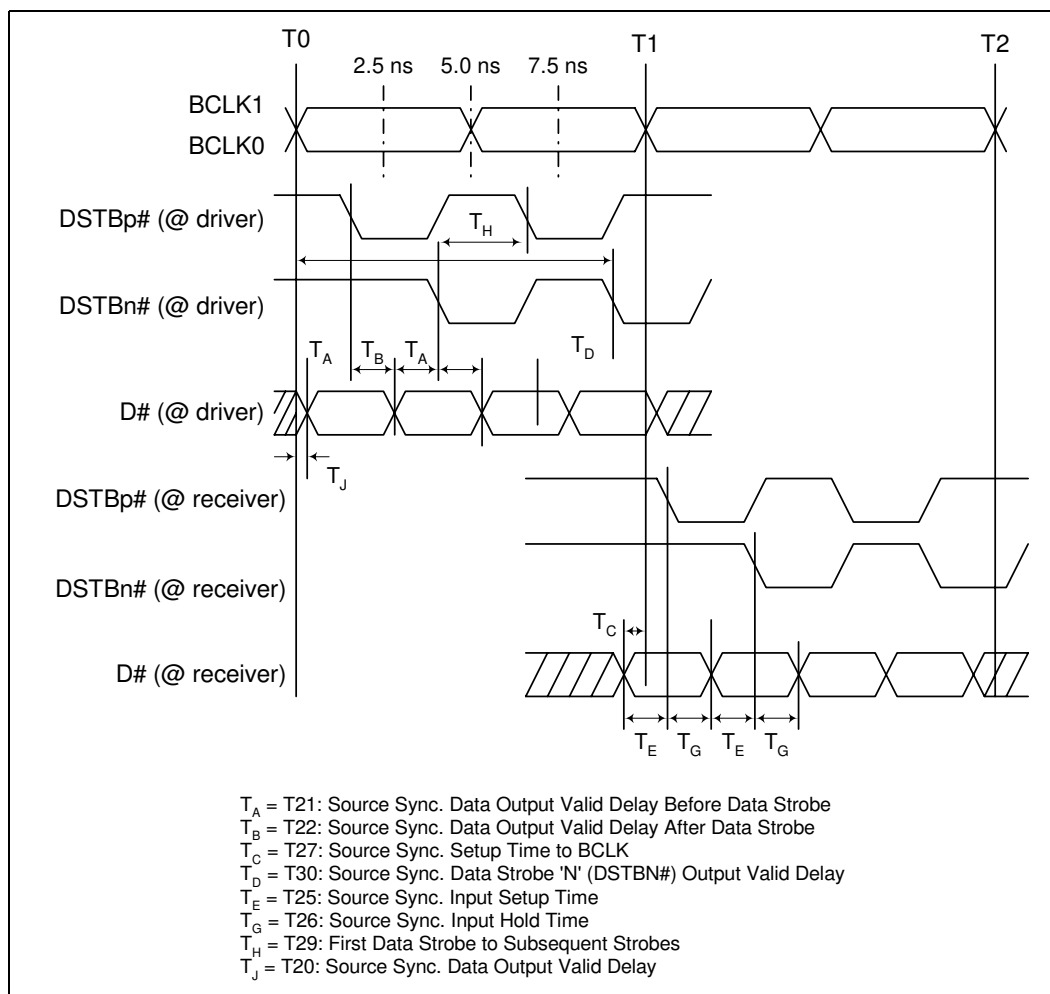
T0
T1
T2
2.5 ns
5.0 ns
7.5 ns
BCLK1
BCLK0
DSTBp# (@ driver)
$T_H$
DSTBn# (@ driver)
$T_A$
$T_B$
$T_A$
$T_D$
D# (@ driver)
$T_J$
DSTBp# (@ receiver)
DSTBn# (@ receiver)
$T_C$
D# (@ receiver)
$T_E$
$T_G$
$T_E$
$T_G$

$T_A$ = T21: Source Sync. Data Output Valid Delay Before Data Strobe
$T_B$ = T22: Source Sync. Data Output Valid Delay After Data Strobe
$T_C$ = T27: Source Sync. Setup Time to BCLK
$T_D$ = T30: Source Sync. Data Strobe 'N' (DSTBN#) Output Valid Delay
$T_E$ = T25: Source Sync. Input Setup Time
$T_G$ = T26: Source Sync. Input Hold Time
$T_H$ = T29: First Data Strobe to Subsequent Strobes
$T_J$ = T20: Source Sync. Data Output Valid Delay